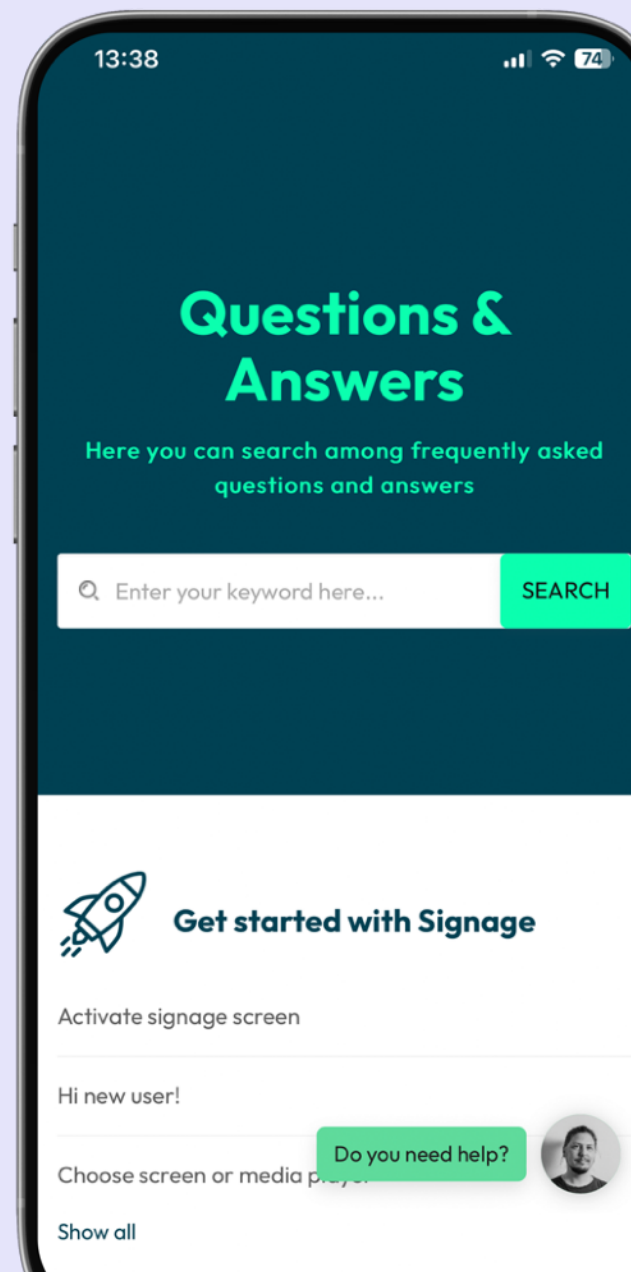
13:38

74

Questions & Answers

Here you can search among frequently asked questions and answers

Enter your keyword here...

SEARCH

Get started with Signage

Activate signage screen

Hi new user!

Choose screen or media pl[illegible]

Do you need help?

Show all